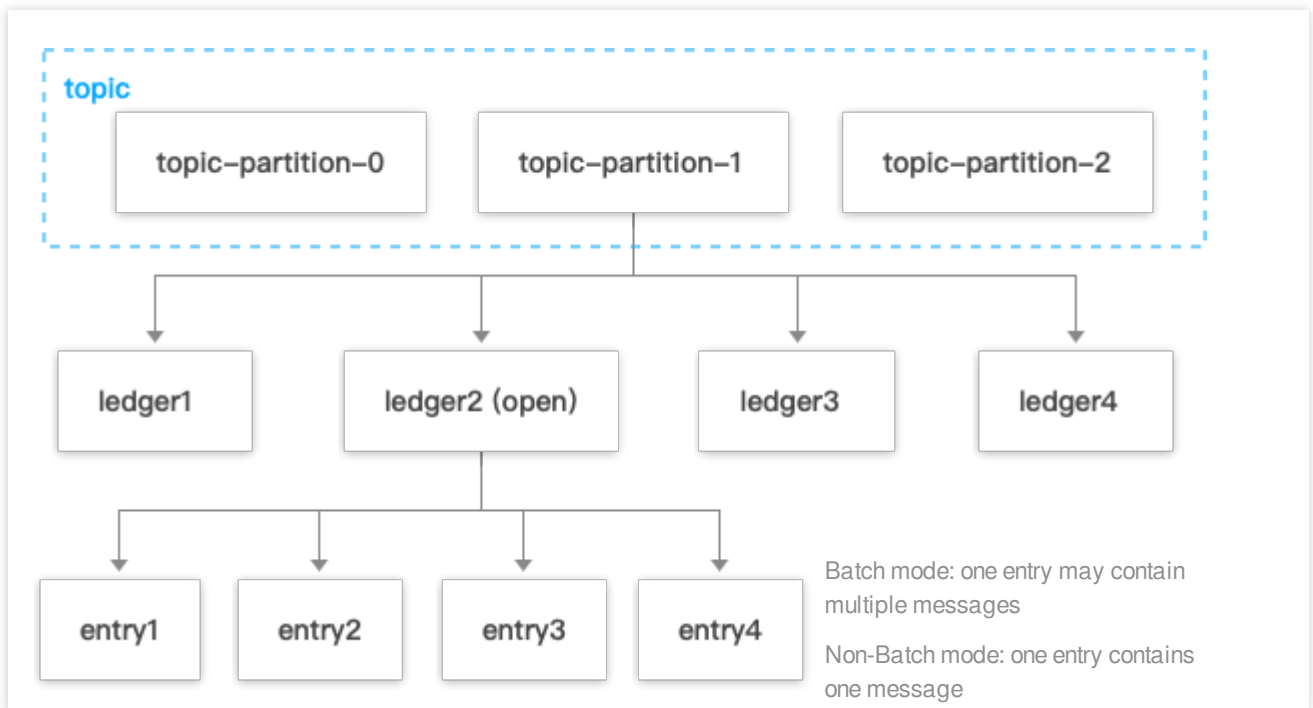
topic

topic-partition-0

topic-partition-1

topic-partition-2

ledger1

ledger2 (open)

ledger3

ledger4

entry1

entry2

entry3

entry4

Batch mode: one entry may contain multiple messages

Non-Batch mode: one entry contains one message